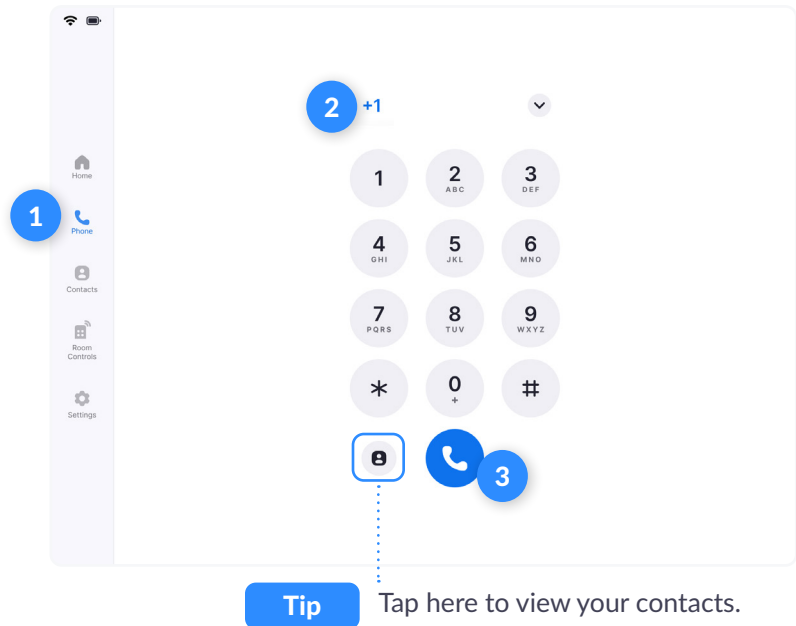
Home

1

Phone

Contacts

Room Controls

Settings

2 +1

| 1 | 2 ABC | 3 DEF |
|---|---|---|
| 4 GHI | 5 JKL | 6 MNO |
| 7 PQRS | 8 TUV | 9 WXYZ |
| * | 0 + | # |

3

Tip Tap here to view your contacts.